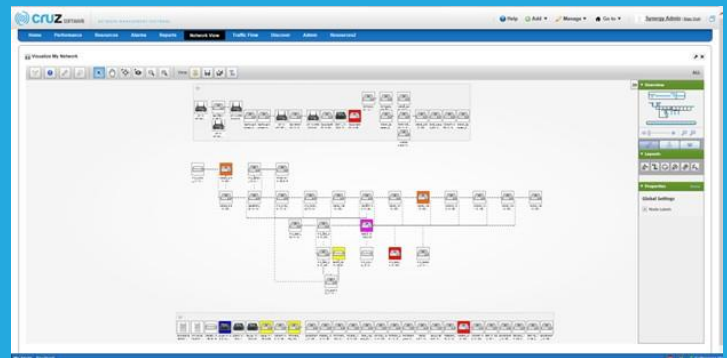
CRUZ

Help Add ▾ Manage ▾ Go to ▾ Synergy Admin

Home Performance Resources Alarms Reports Network View Traffic Flow Discover Admin Resources2

Visualize My Network

Overview

Layouts

Properties

Global Settings

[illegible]